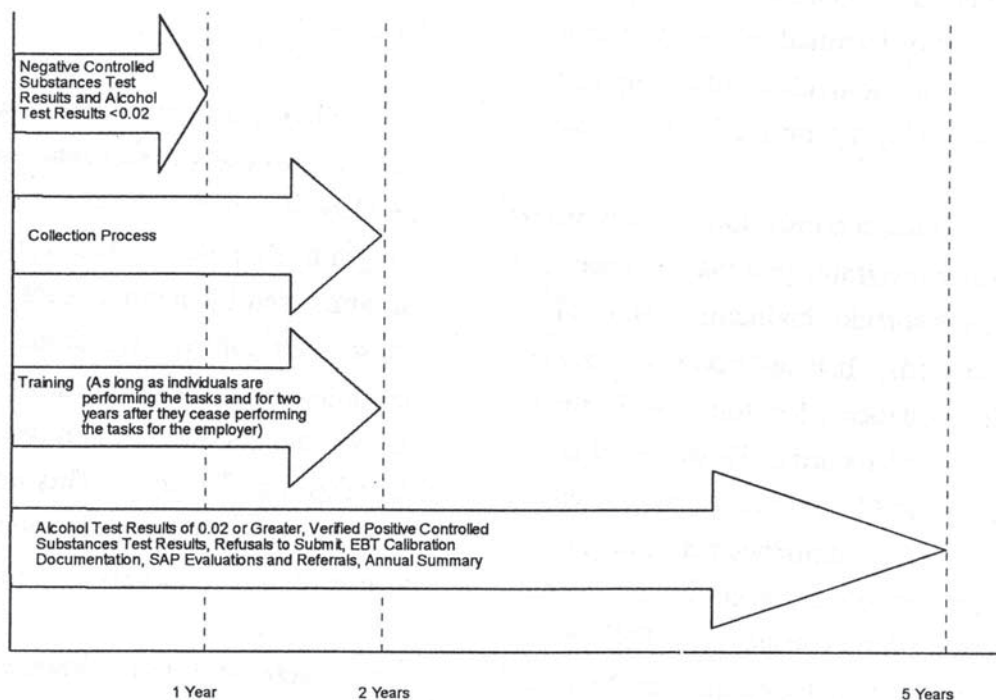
Negative Controlled Substances Test Results and Alcohol Test Results <0.02

Collection Process

Training (As long as individuals are performing the tasks and for two years after they cease performing the tasks for the employer)

Alcohol Test Results of 0.02 or Greater, Verified Positive Controlled Substances Test Results, Refusals to Submit, EBT Calibration Documentation, SAP Evaluations and Referrals, Annual Summary

1 Year

2 Years

5 Years